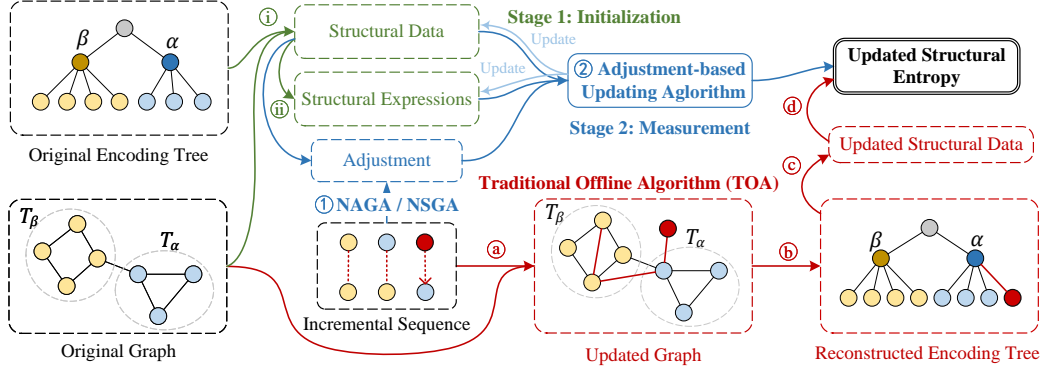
$\beta$ $\alpha$

Original Encoding Tree

ⓘ Structural Data

Stage 1: Initialization

Update

Update

Structural Expressions

ⓘⓘ

② Adjustment-based Updating Aglorithm

Stage 2: Measurement

Updated Structural Entropy

ⓓ

Updated Structural Data

ⓒ

Adjustment

$T_\beta$ $T_\alpha$

① NAGA / NSGA

Traditional Offline Algorithm (TOA)

$T_\beta$ $T_\alpha$

ⓐ

ⓑ

$\beta$ $\alpha$

Incremental Sequence

Original Graph

Updated Graph

Reconstructed Encoding Tree